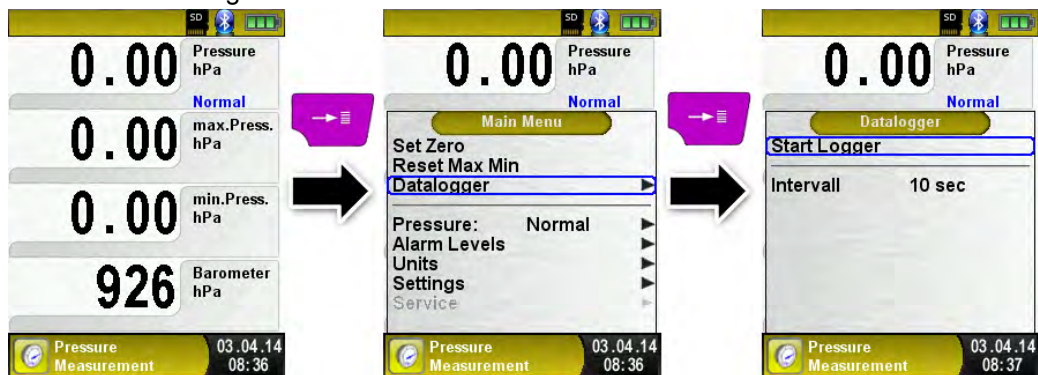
SD

0.00 Pressure hPa

Normal

0.00 max.Press. hPa

0.00 min.Press. hPa

926 Barometer hPa

Pressure Measurement 03.04.14 08:36

SD

0.00 Pressure hPa

Normal

Main Menu

Set Zero
Reset Max Min
Datalogger

Pressure: Normal
Alarm Levels
Units
Settings
Service

Pressure Measurement 03.04.14 08:36

SD

0.00 Pressure hPa

Normal

Datalogger

Start Logger

Intervall 10 sec

Pressure Measurement 03.04.14 08:37